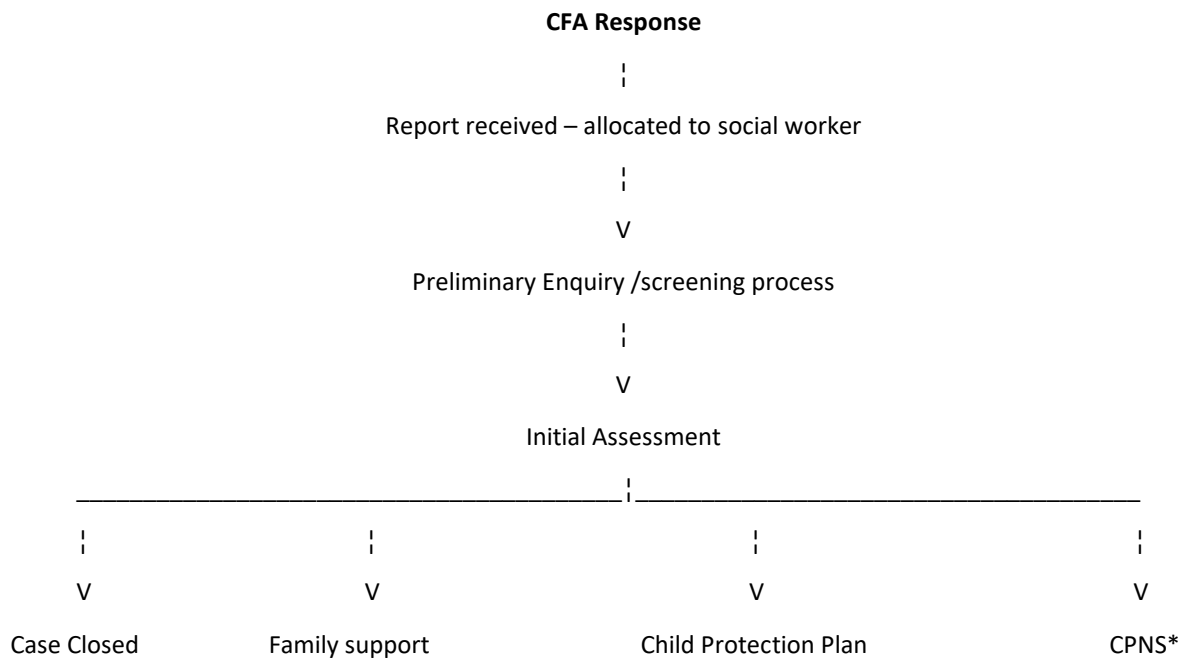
**CFA Response**

¦

Report received – allocated to social worker

¦

V

Preliminary Enquiry /screening process

¦

V

Initial Assessment

_________________________________________¦_________________________________________

¦ ¦ ¦ ¦

V V V V

Case Closed Family support Child Protection Plan CPNS*